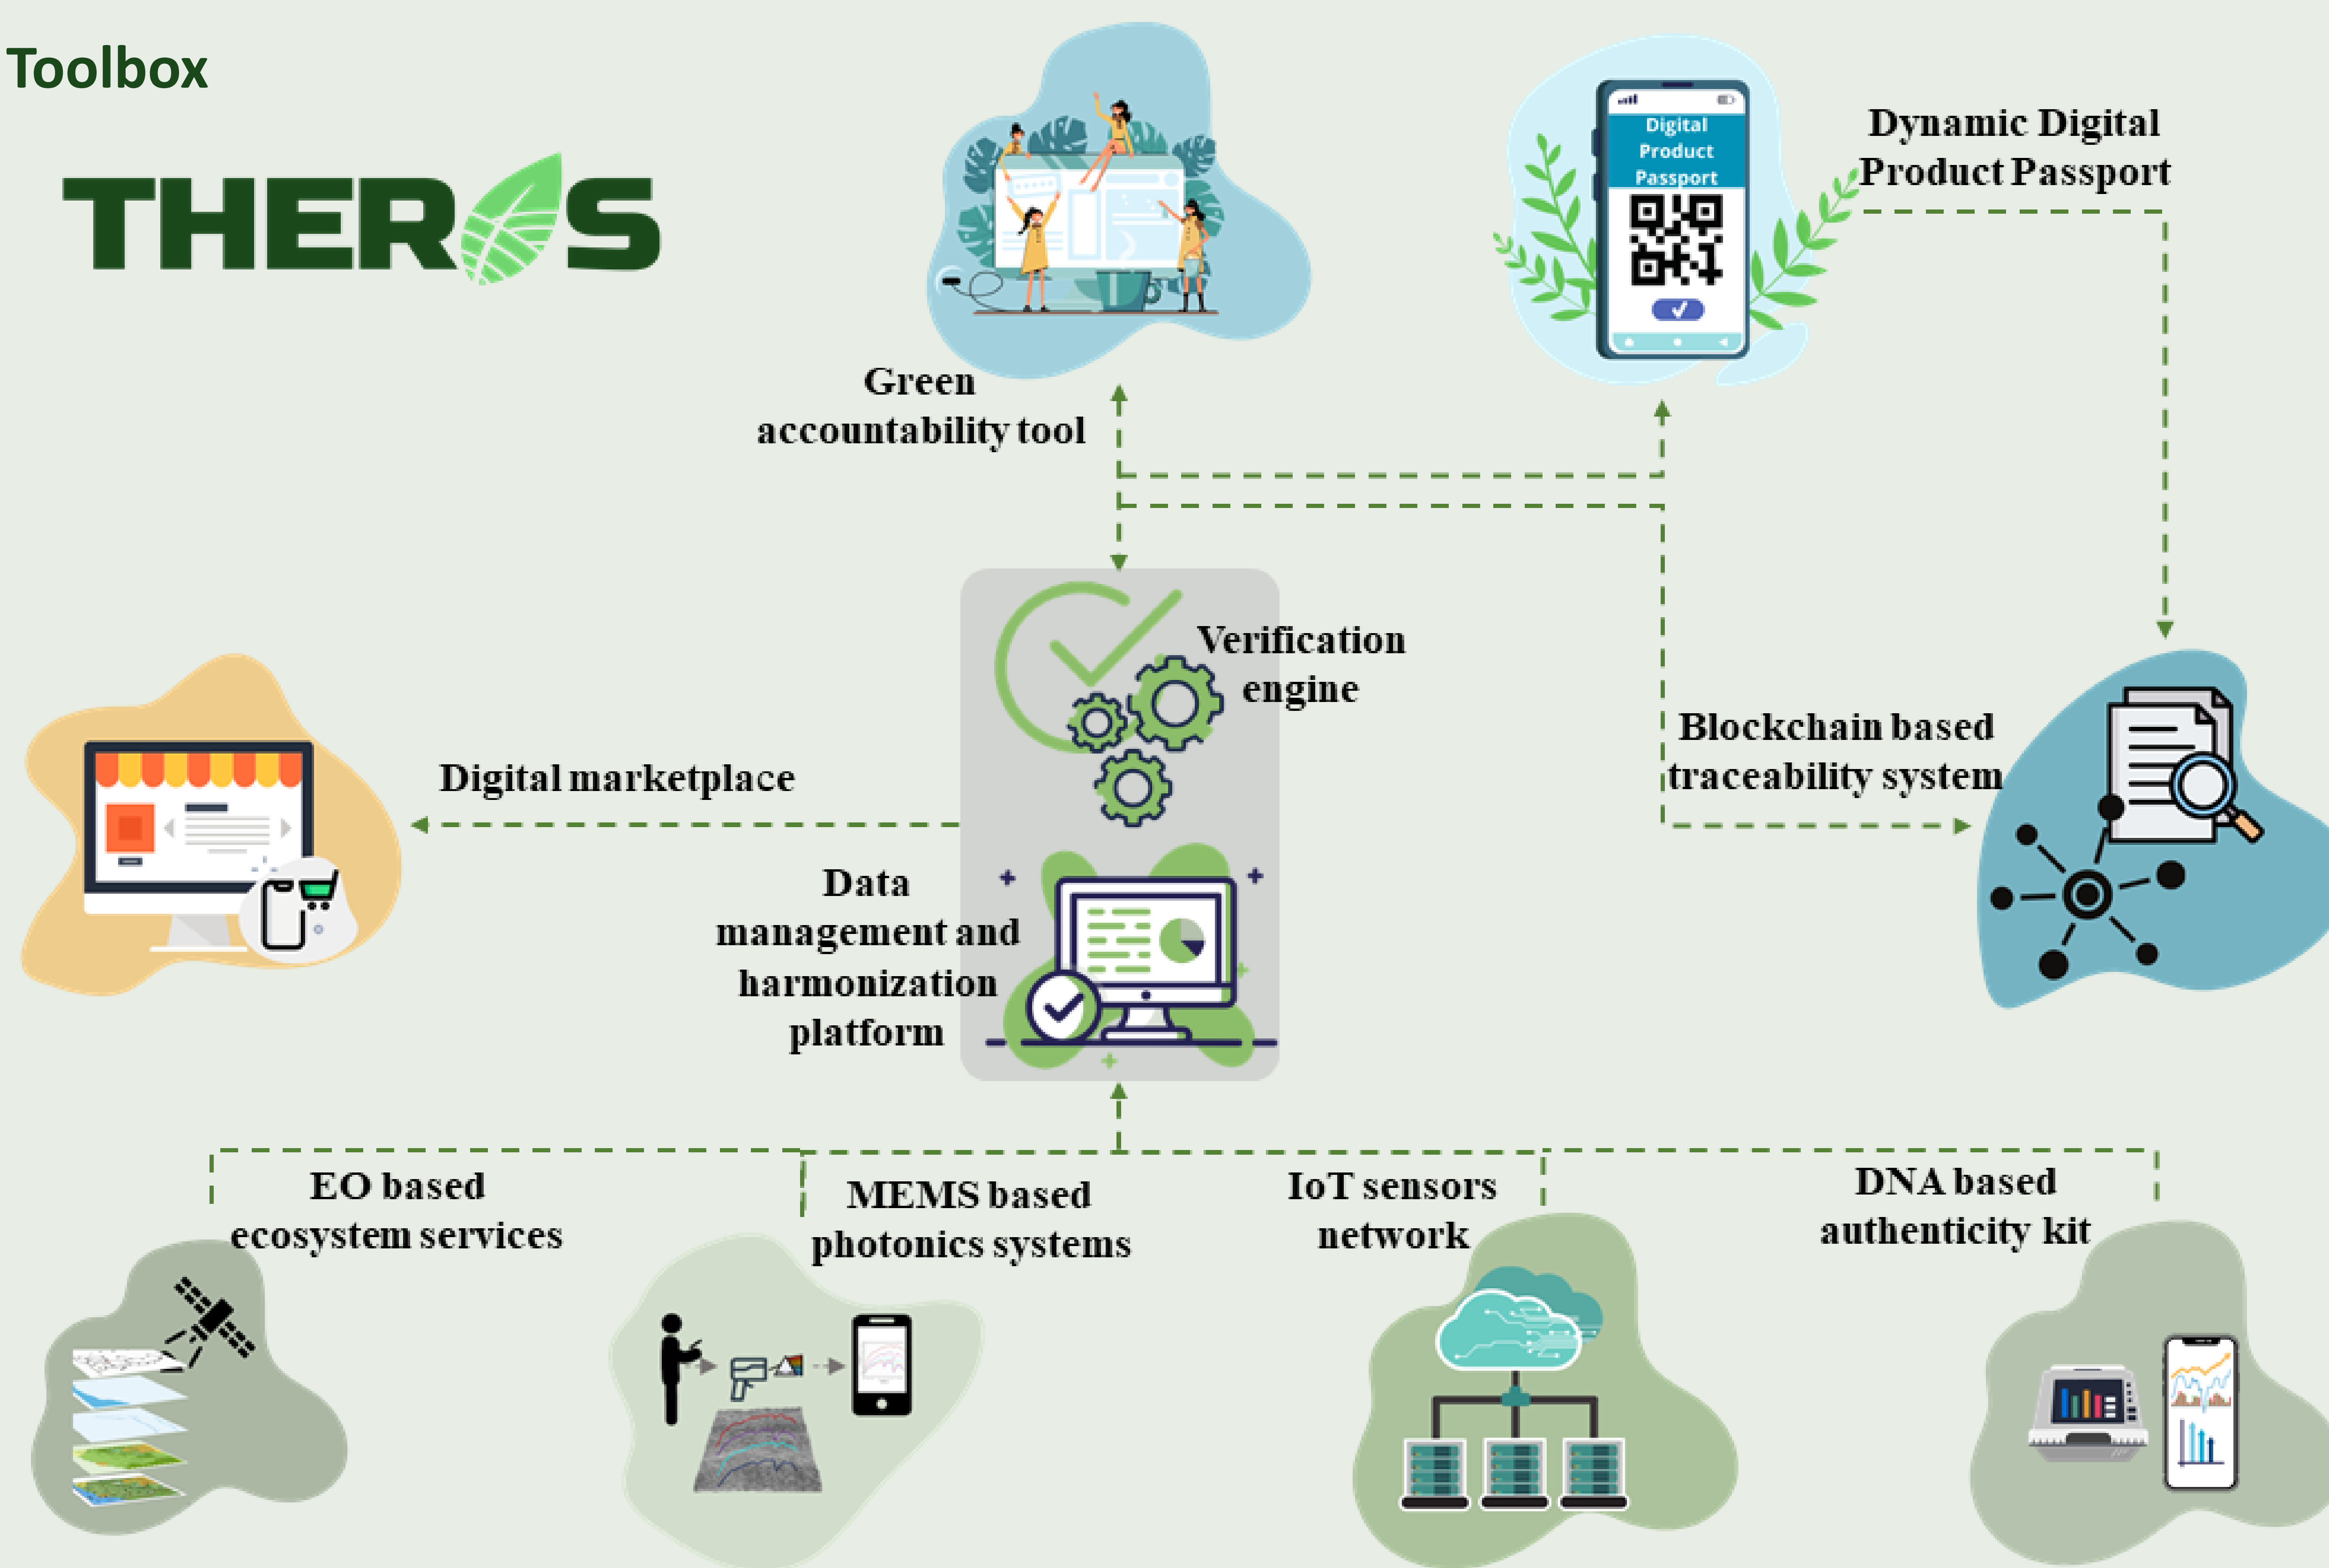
Toolbox

THEROS

Green accountability tool

Digital Product Passport

Dynamic Digital Product Passport

Verification engine

Digital marketplace

Blockchain based traceability system

Data management and harmonization platform

EO based ecosystem services

MEMS based photonics systems

IoT sensors network

DNA based authenticity kit